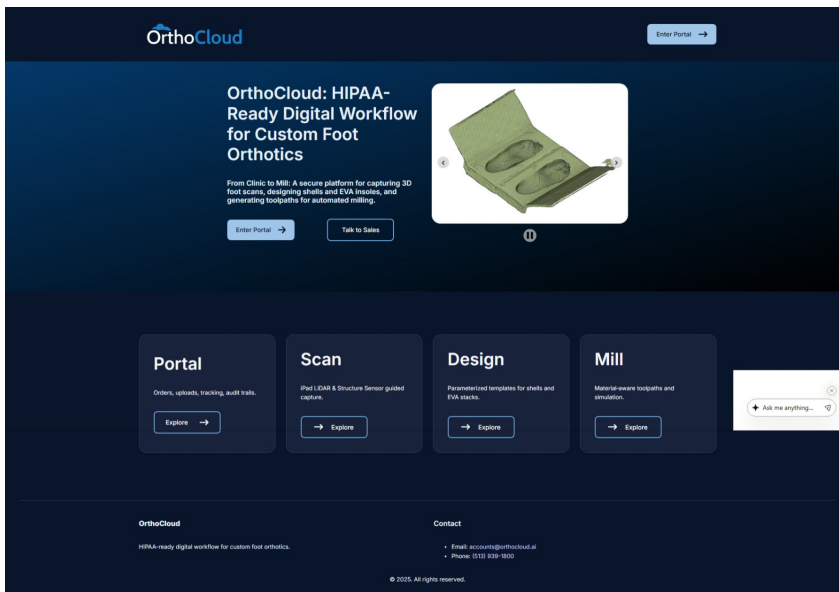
OrthoCloud

Enter Portal →

OrthoCloud: HIPAA-Ready Digital Workflow for Custom Foot Orthotics

From Clinic to Mill: A secure platform for capturing 3D foot scans, designing shells and EVA insoles, and generating toolpaths for automated milling.

Enter Portal →

Talk to Sales

Portal

Orders, uploads, tracking, audit trails.

Explore →

Scan

iPad LiDAR & Structure Sensor guided capture.

→ Explore

Design

Parameterized templates for shells and EVA stacks.

→ Explore

Mill

Material-aware toolpaths and simulation.

→ Explore

Ask me anything...

OrthoCloud

HIPAA-ready digital workflow for custom foot orthotics.

Contact

• Email: accounts@orthocloud.ai
• Phone: (513) 939-1800

© 2025. All rights reserved.